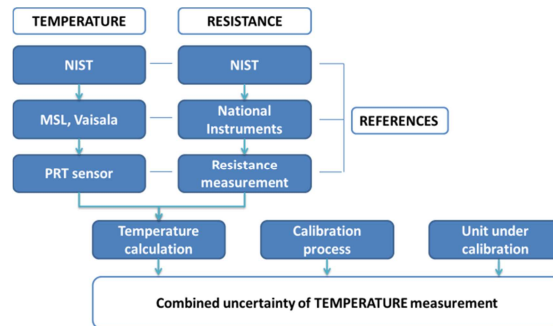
TEMPERATURE

RESISTANCE

NIST

NIST

MSL, Vaisala

National Instruments

REFERENCES

PRT sensor

Resistance measurement

Temperature calculation

Calibration process

Unit under calibration

Combined uncertainty of TEMPERATURE measurement